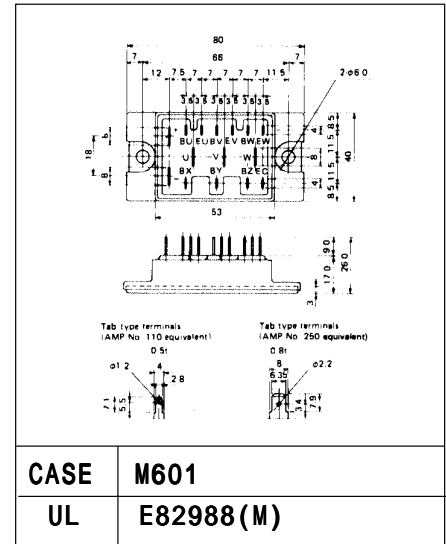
80
66
7
7
12 7.5 7 7 7 7 11.5
2-φ6.0
3.6 3.6 3.6 3.6 3.6 3.6
BU EU BV EV BW EW
U V W
BX BY BZ EC
18
5
8
4
8
4
11.5
8.5
11.5
8.5
40
53
9.0
17.0
26.0
3
Tab type terminals (AMP No. 110 equivalent)
0.5t
φ1.2
4
2.8
7.1
5.5
Tab type terminals (AMP No. 250 equivalent)
0.8t
8
6.35
φ2.2
3.4
7.9

| CASE | M601 |
|---|---|
| UL | E82988(M) |